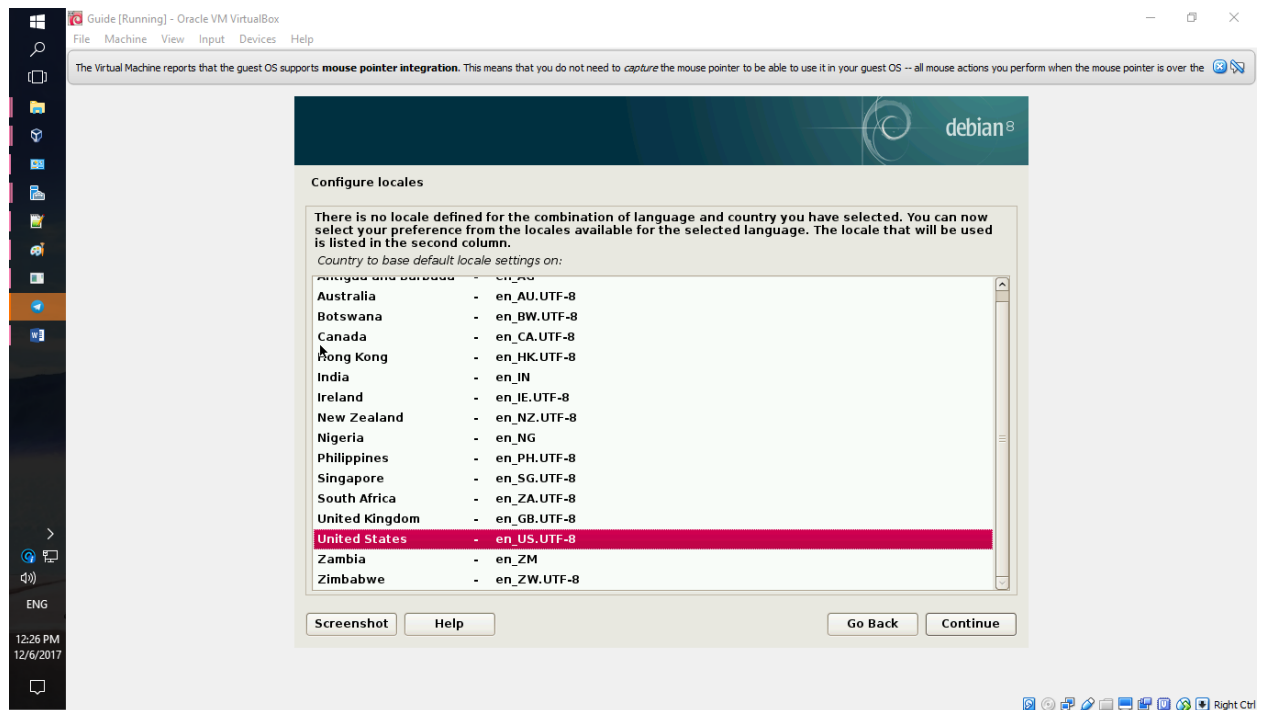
Guide [Running] - Oracle VM VirtualBox
File Machine View Input Devices Help

The Virtual Machine reports that the guest OS supports **mouse pointer integration**. This means that you do not need to *capture* the mouse pointer to be able to use it in your guest OS -- all mouse actions you perform when the mouse pointer is over the

debian 8

Configure locales

There is no locale defined for the combination of language and country you have selected. You can now select your preference from the locales available for the selected language. The locale that will be used is listed in the second column.

Country to base default locale settings on:

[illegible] - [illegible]
Australia - en_AU.UTF-8
Botswana - en_BW.UTF-8
Canada - en_CA.UTF-8
Hong Kong - en_HK.UTF-8
India - en_IN
Ireland - en_IE.UTF-8
New Zealand - en_NZ.UTF-8
Nigeria - en_NG
Philippines - en_PH.UTF-8
Singapore - en_SG.UTF-8
South Africa - en_ZA.UTF-8
United Kingdom - en_GB.UTF-8
United States - en_US.UTF-8
Zambia - en_ZM
Zimbabwe - en_ZW.UTF-8

Screenshot
Help
Go Back
Continue

ENG
12:26 PM
12/6/2017

Right Ctrl